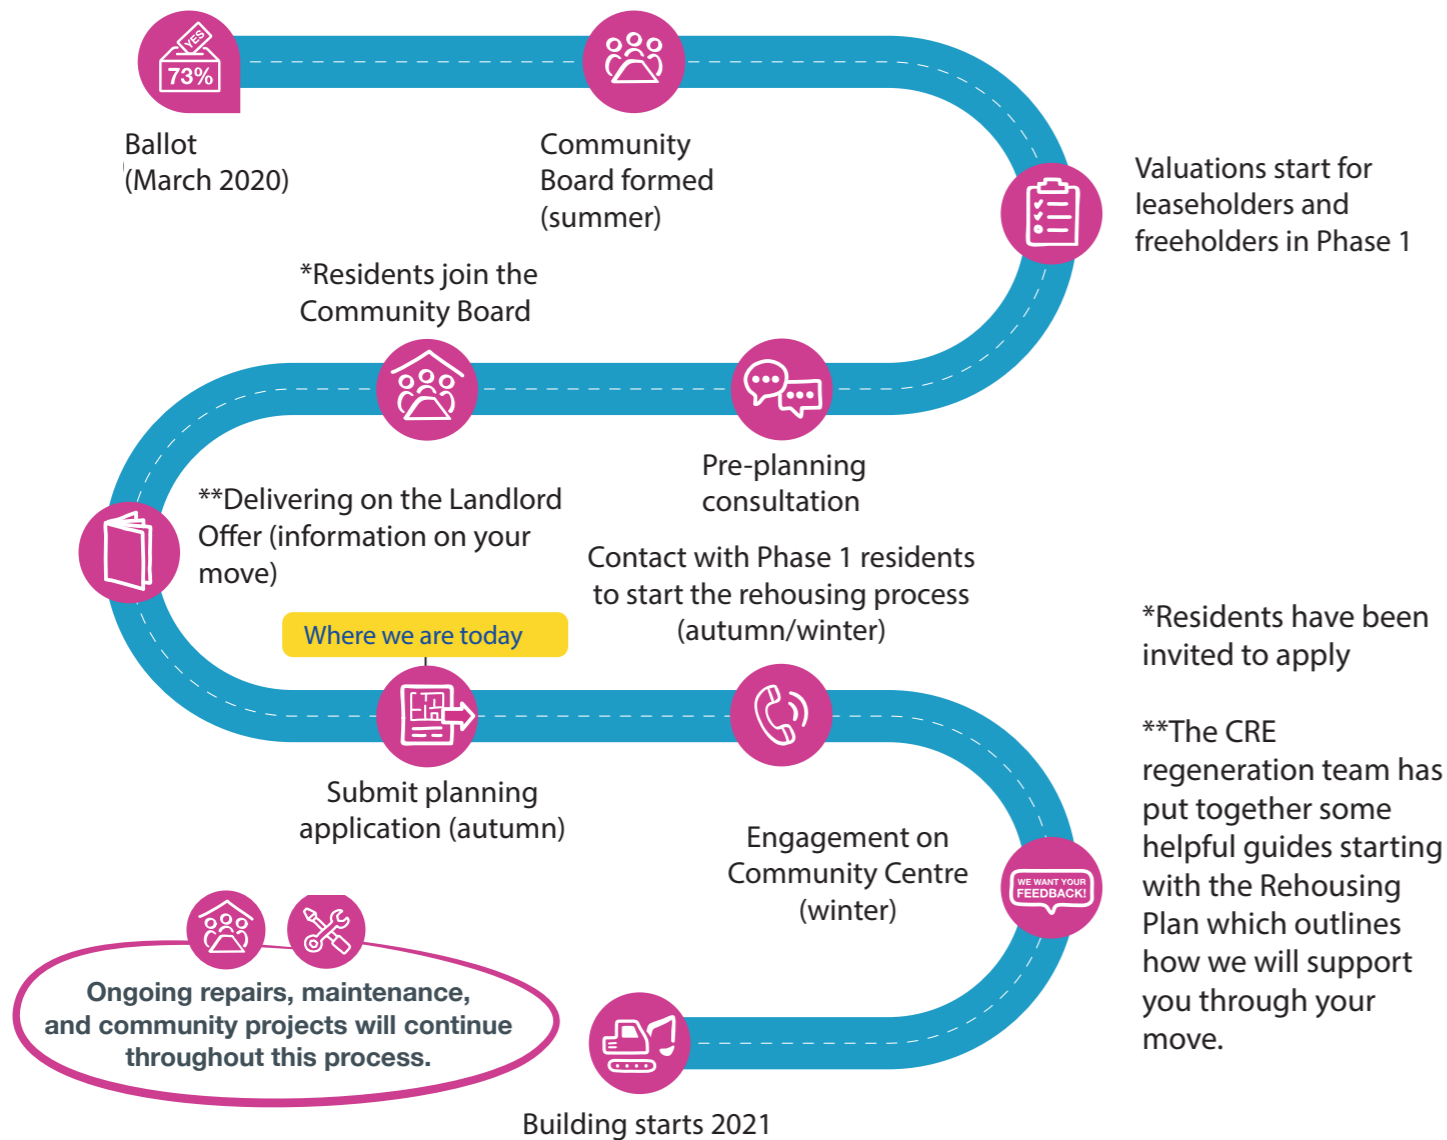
YES
73%

Ballot
(March 2020)

Community Board formed (summer)

Valuations start for leaseholders and freeholders in Phase 1

*Residents join the Community Board

Pre-planning consultation

**Delivering on the Landlord Offer (information on your move)

Contact with Phase 1 residents to start the rehousing process (autumn/winter)

Where we are today

*Residents have been invited to apply

**The CRE regeneration team has put together some helpful guides starting with the Rehousing Plan which outlines how we will support you through your move.

Submit planning application (autumn)

Engagement on Community Centre (winter)

WE WANT YOUR FEEDBACK!

Ongoing repairs, maintenance, and community projects will continue throughout this process.

Building starts 2021